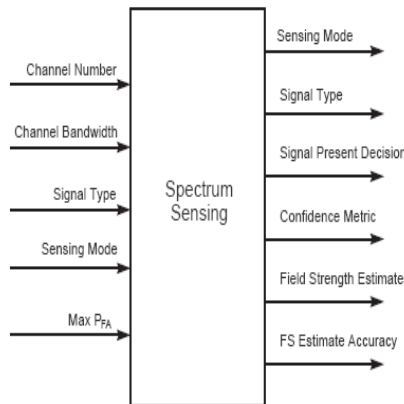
Channel Number

Channel Bandwidth

Signal Type

Sensing Mode

Max $P_{FA}$

Spectrum Sensing

Sensing Mode

Signal Type

Signal Present Decision

Confidence Metric

Field Strength Estimate

FS Estimate Accuracy